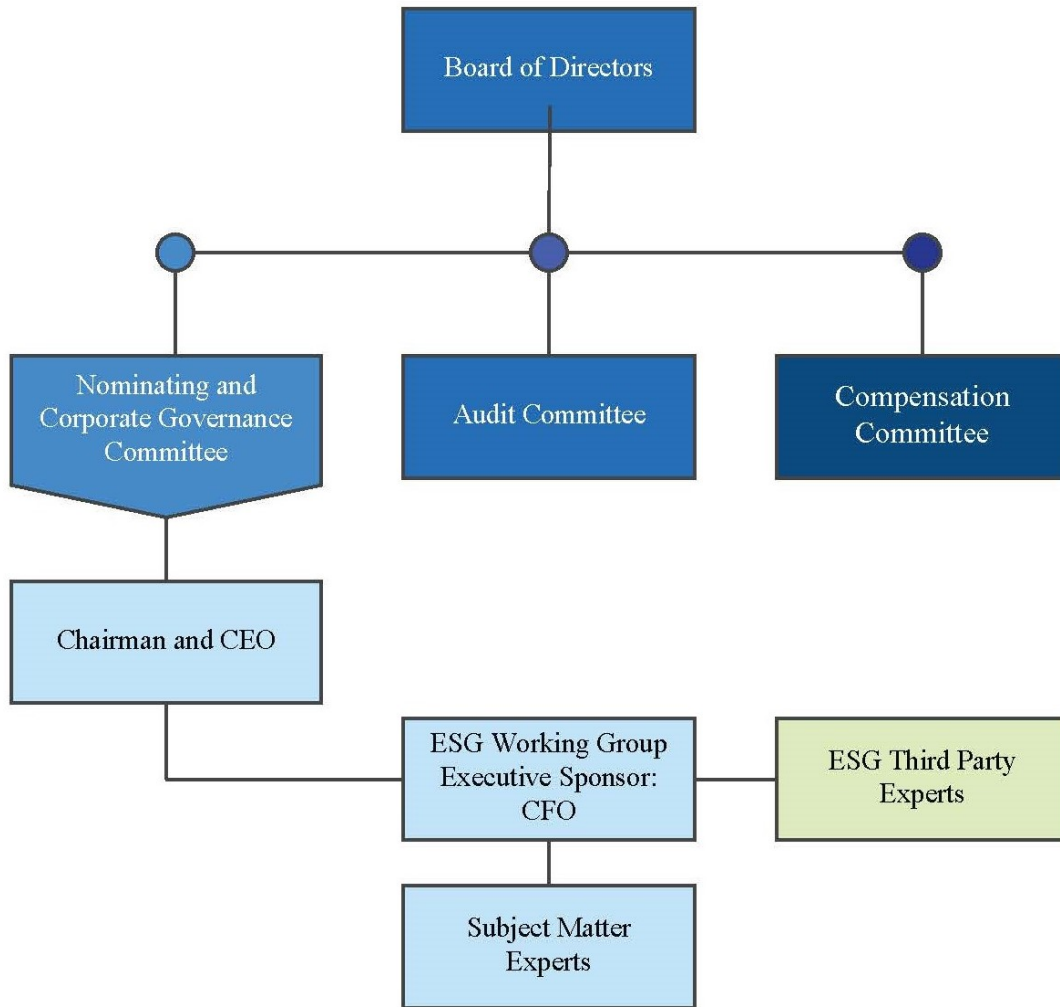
Board of Directors

Nominating and Corporate Governance Committee

Audit Committee

Compensation Committee

Chairman and CEO

ESG Working Group Executive Sponsor: CFO

ESG Third Party Experts

Subject Matter Experts